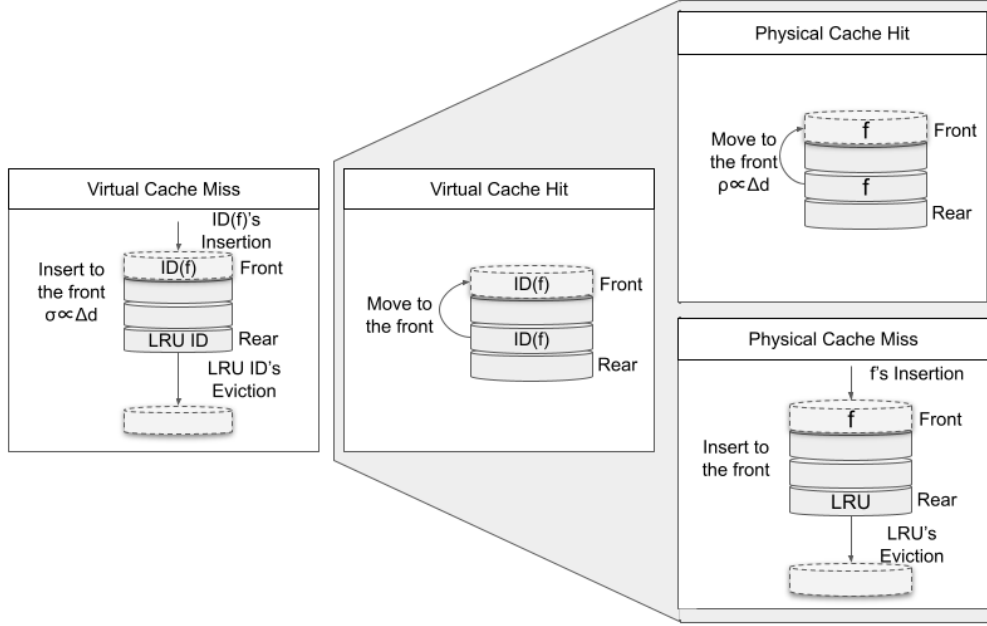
Virtual Cache Miss

ID(f)'s Insertion

Insert to the front $\sigma \propto \Delta d$

ID(f)

Front

LRU ID

Rear

LRU ID's Eviction

Virtual Cache Hit

Move to the front

ID(f)

Front

ID(f)

Rear

Physical Cache Hit

Move to the front $\rho \propto \Delta d$

f

Front

f

Rear

Physical Cache Miss

f's Insertion

Insert to the front

f

Front

LRU

Rear

LRU's Eviction